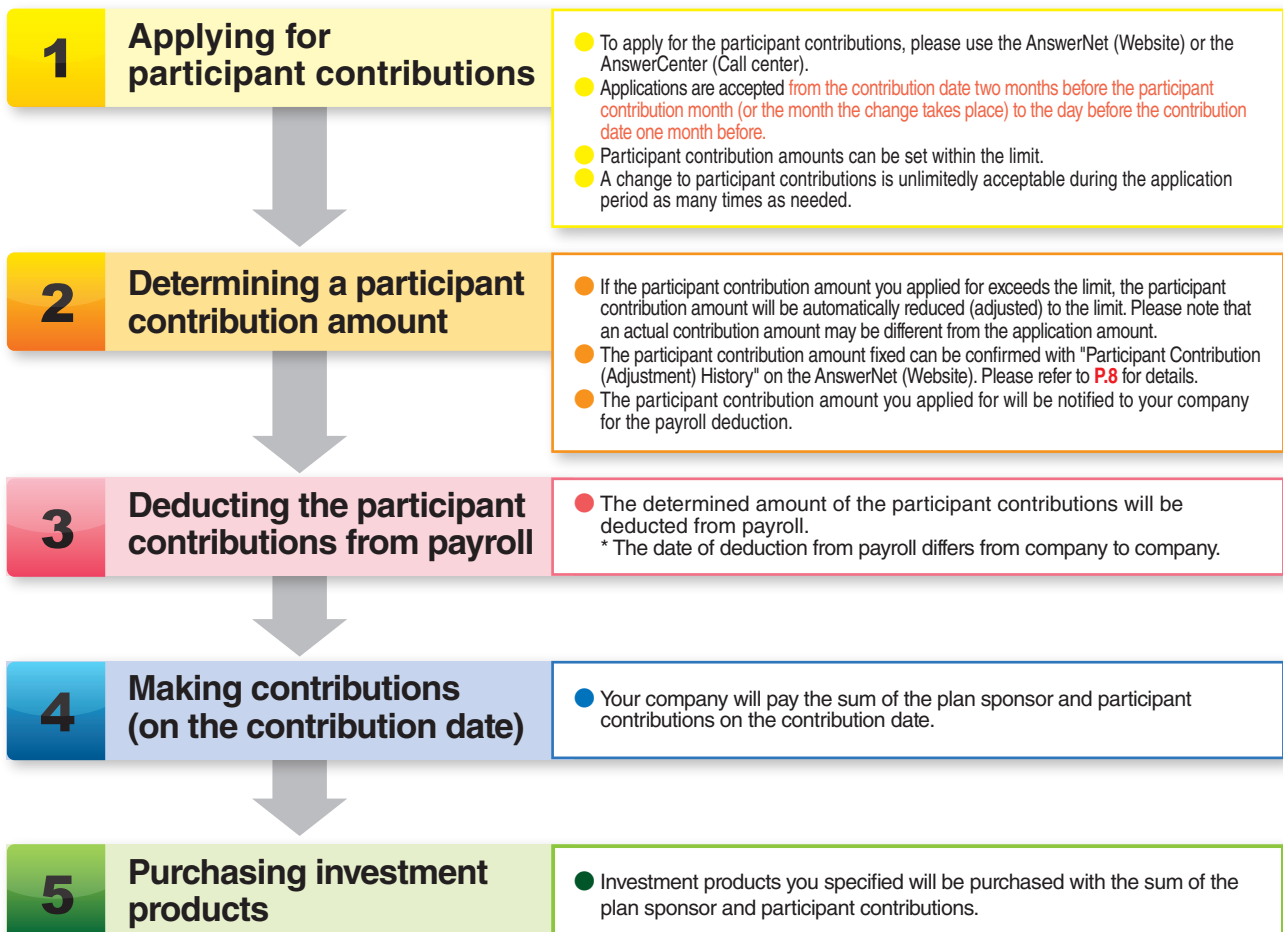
1 Applying for participant contributions

To apply for the participant contributions, please use the AnswerNet (Website) or the AnswerCenter (Call center).
Applications are accepted from the contribution date two months before the participant contribution month (or the month the change takes place) to the day before the contribution date one month before.
Participant contribution amounts can be set within the limit.
A change to participant contributions is unlimitedly acceptable during the application period as many times as needed.

2 Determining a participant contribution amount

If the participant contribution amount you applied for exceeds the limit, the participant contribution amount will be automatically reduced (adjusted) to the limit. Please note that an actual contribution amount may be different from the application amount.
The participant contribution amount fixed can be confirmed with "Participant Contribution (Adjustment) History" on the AnswerNet (Website). Please refer to P.8 for details.
The participant contribution amount you applied for will be notified to your company for the payroll deduction.

3 Deducting the participant contributions from payroll

The determined amount of the participant contributions will be deducted from payroll.
* The date of deduction from payroll differs from company to company.

4 Making contributions (on the contribution date)

Your company will pay the sum of the plan sponsor and participant contributions on the contribution date.

5 Purchasing investment products

Investment products you specified will be purchased with the sum of the plan sponsor and participant contributions.